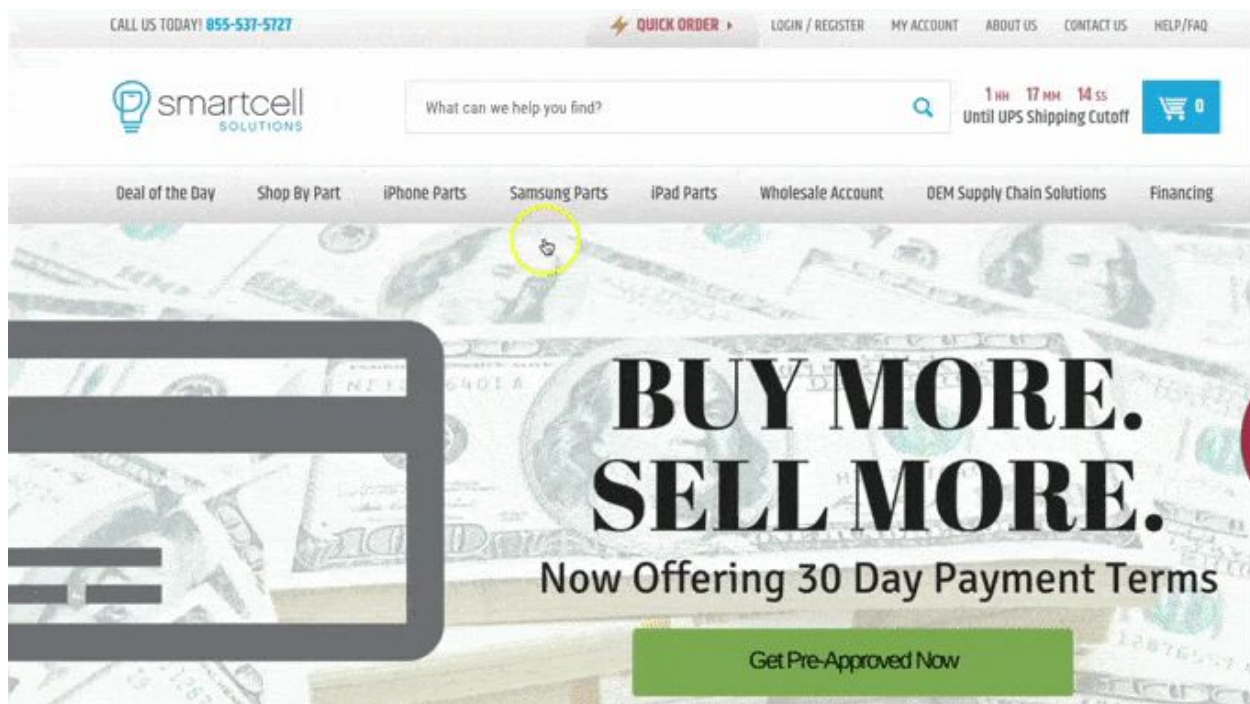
CALL US TODAY! 855-537-5727

QUICK ORDER ▸ LOGIN / REGISTER MY ACCOUNT ABOUT US CONTACT US HELP/FAQ

smartcell SOLUTIONS

What can we help you find?

1 HH 17 MM 14 SS
Until UPS Shipping Cutoff

0

Deal of the Day Shop By Part iPhone Parts Samsung Parts iPad Parts Wholesale Account OEM Supply Chain Solutions Financing

BUY MORE.
SELL MORE.
Now Offering 30 Day Payment Terms

Get Pre-Approved Now